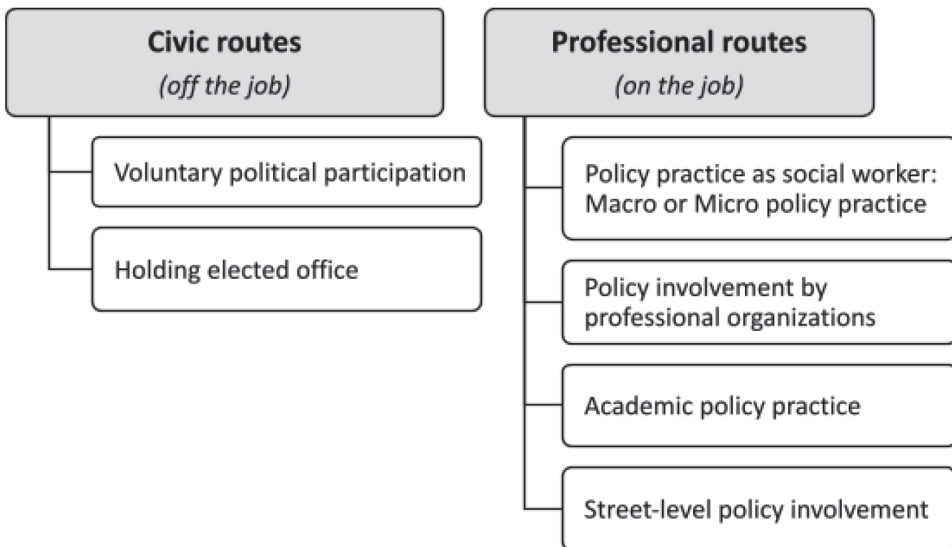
Civic routes
(off the job)

Voluntary political participation

Holding elected office

Professional routes
(on the job)

Policy practice as social worker: Macro or Micro policy practice

Policy involvement by professional organizations

Academic policy practice

Street-level policy involvement